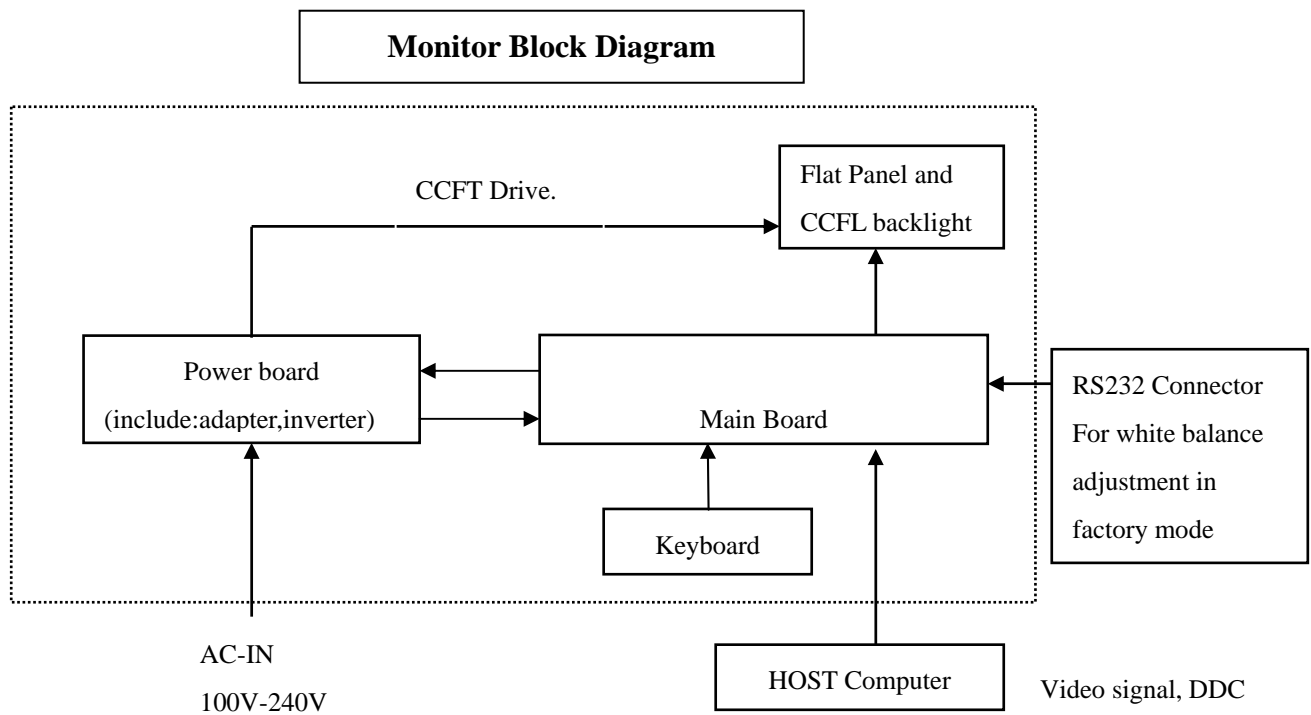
Monitor Block Diagram

CCFT Drive.

Flat Panel and CCFL backlight

Power board (include:adapter,inverter)

Main Board

RS232 Connector For white balance adjustment in factory mode

Keyboard

AC-IN 100V-240V

HOST Computer

Video signal, DDC